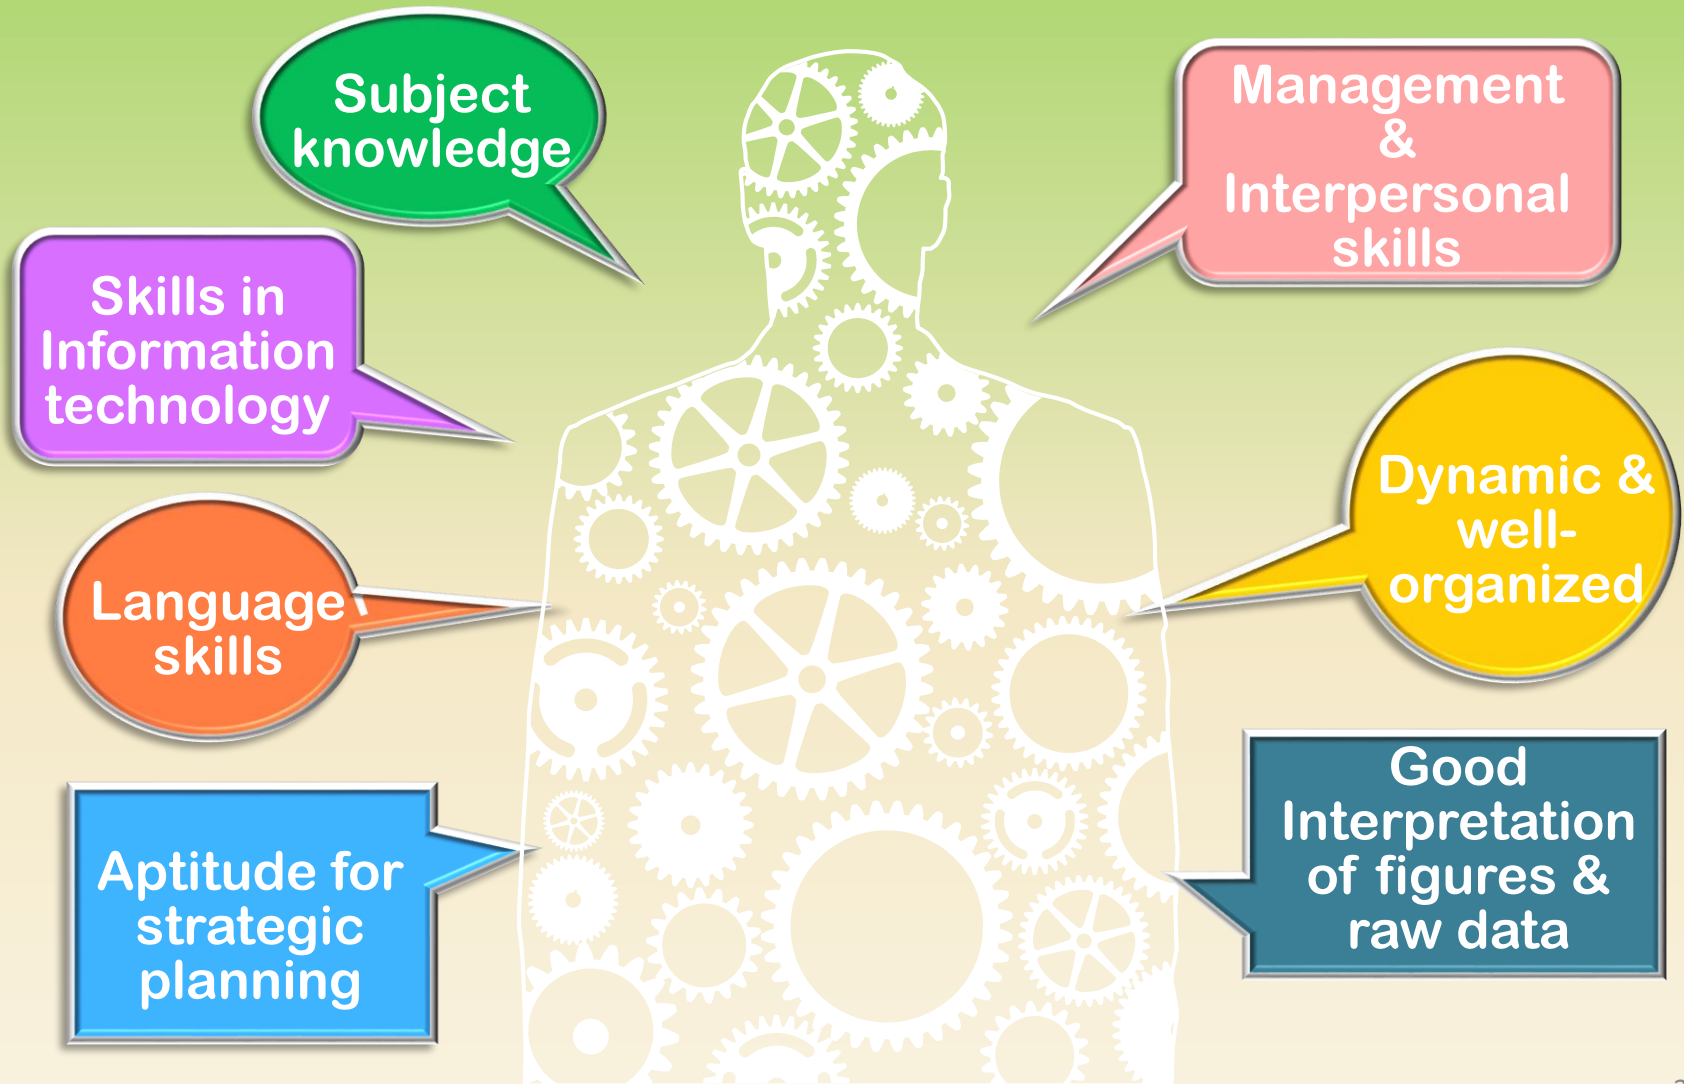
Subject knowledge

Management & Interpersonal skills

Skills in Information technology

Dynamic & well-organized

Language skills

Aptitude for strategic planning

Good Interpretation of figures & raw data